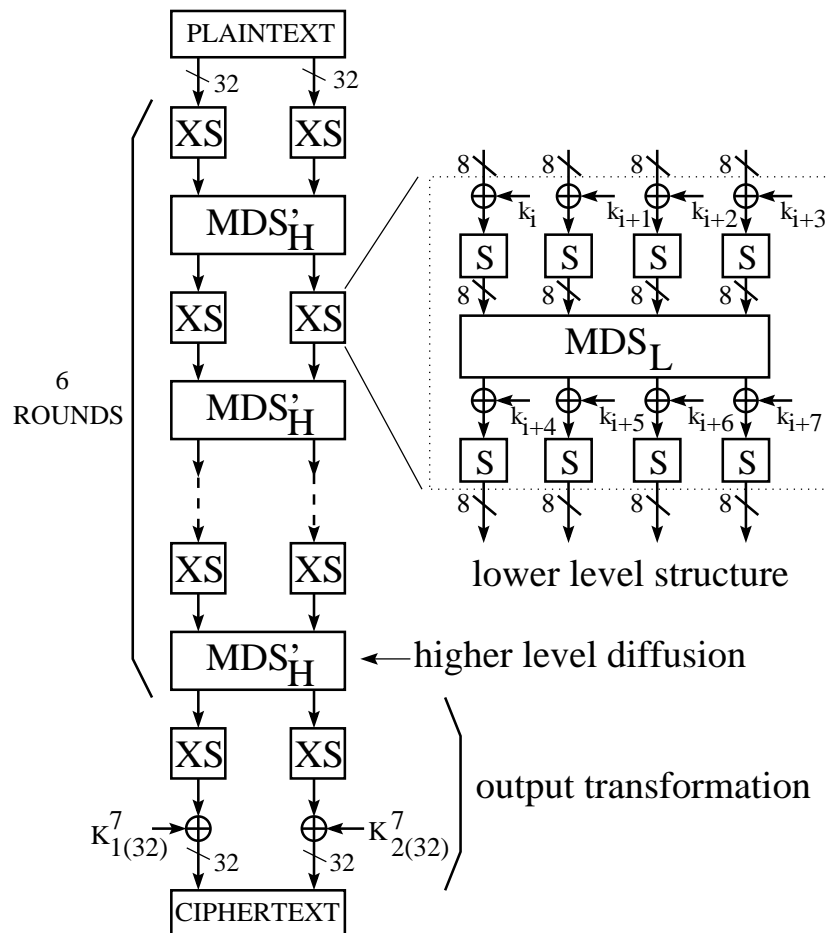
PLAINTEXT

32 32

XS XS

MDS'$_H$

XS XS

MDS'$_H$

XS XS

MDS'$_H$

6 ROUNDS

higher level diffusion

8 8 8 8

$k_i$ $k_{i+1}$ $k_{i+2}$ $k_{i+3}$

S S S S

8 8 8 8

MDS$_L$

$k_{i+4}$ $k_{i+5}$ $k_{i+6}$ $k_{i+7}$

S S S S

8 8 8 8

lower level structure

XS XS

$K^7_{1(32)}$ $K^7_{2(32)}$

32 32

output transformation

CIPHERTEXT